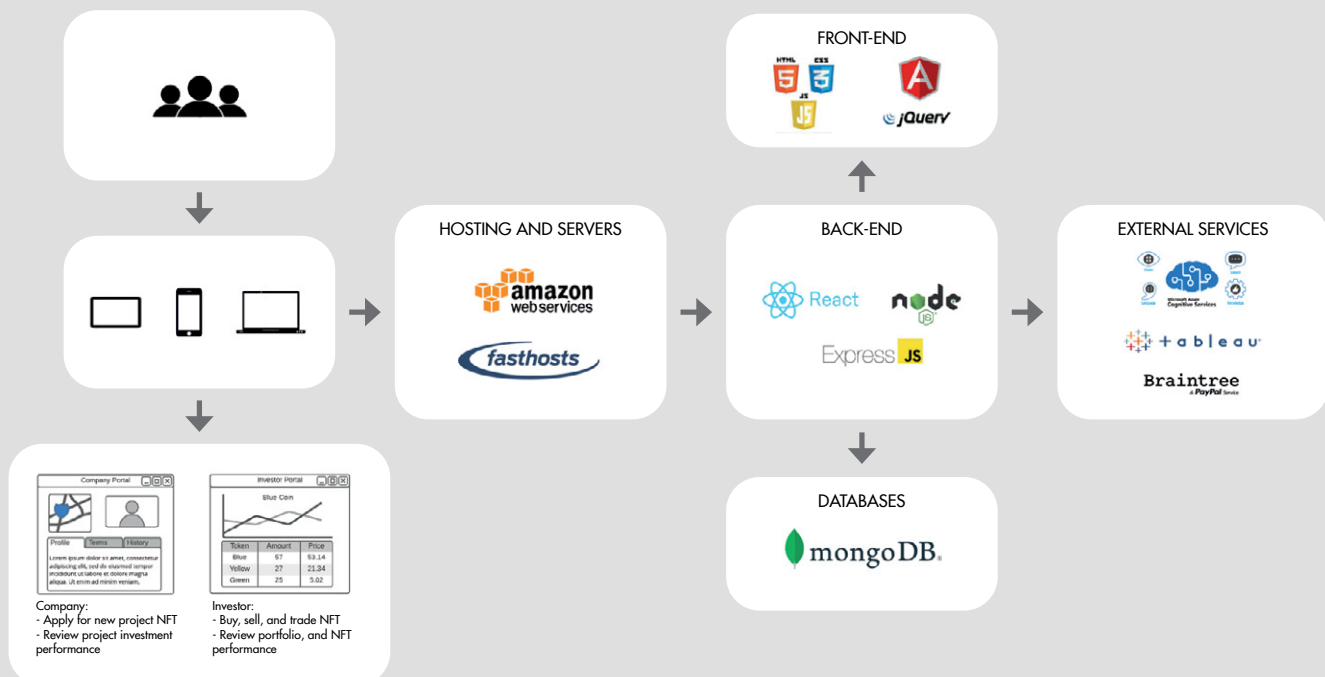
Company Portal

Profile | Teams | History

Lorem ipsum dolor sit amet, consectetur adipiscing elit, sed do eiusmod tempor incididunt ut labore et dolore magna aliqua. Ut enim ad minim veniam,

Company:
- Apply for new project NFT
- Review project investment performance

Investor Portal

Blue Coin

| Token | Amount | Price |
|---|---|---|
| Blue | 67 | 53.14 |
| Yellow | 27 | 21.34 |
| Green | 25 | 5.02 |

Investor:
- Buy, sell, and trade NFT
- Review portfolio, and NFT performance

HOSTING AND SERVERS

amazon web services

fasthosts

FRONT-END

HTML 5 CSS 3 JS

jQuery

BACK-END

React

node JS

Express JS

DATABASES

mongoDB.

EXTERNAL SERVICES

Microsoft Azure Cognitive Services

+ a b l e a u

Braintree
A PayPal Service